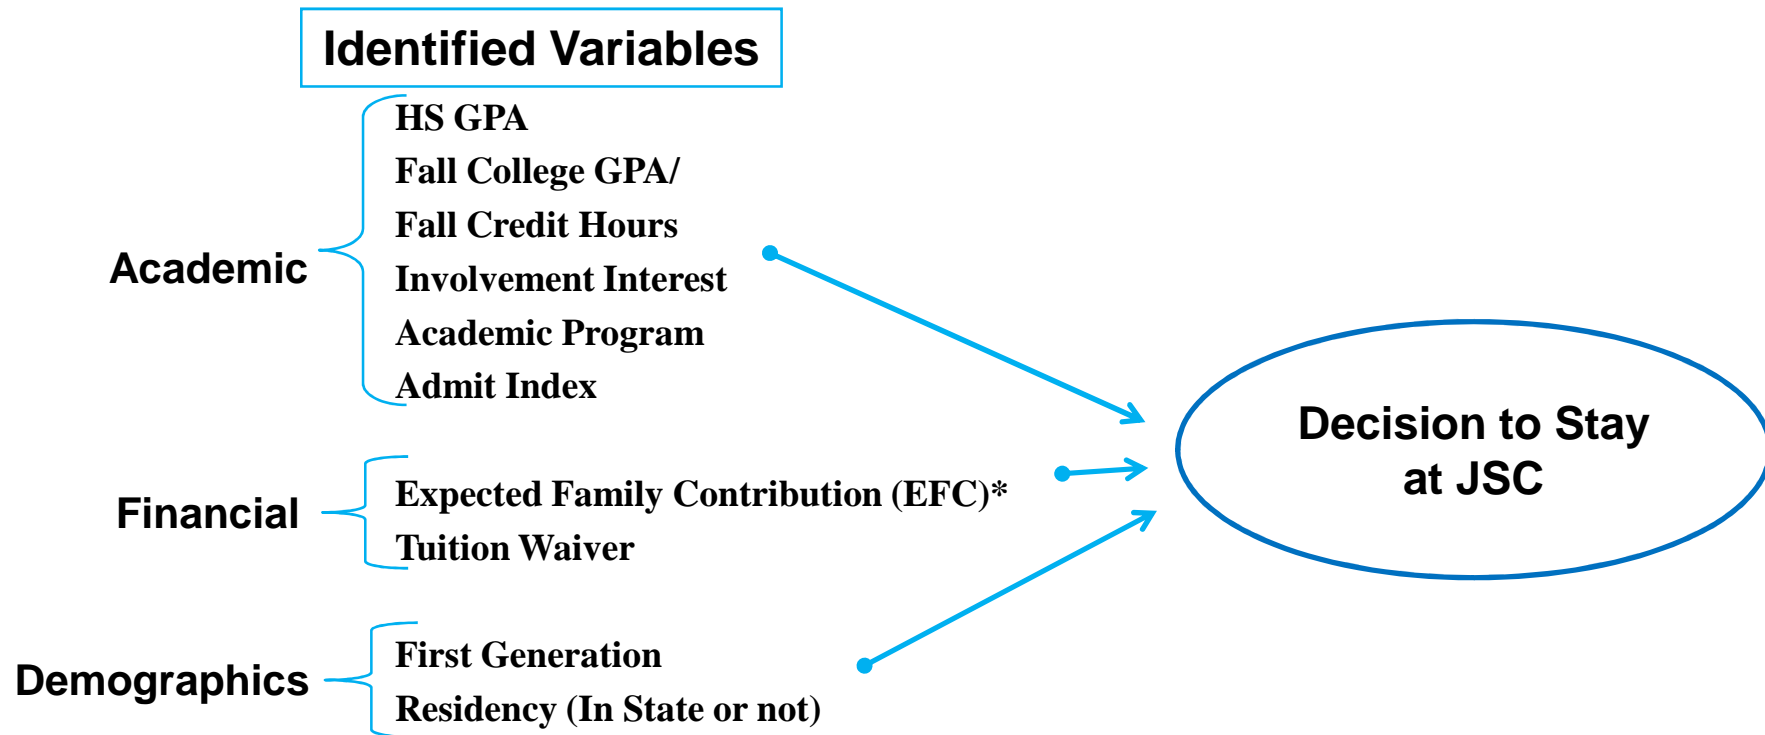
Identified Variables

Academic

HS GPA
Fall College GPA/
Fall Credit Hours
Involvement Interest
Academic Program
Admit Index

Financial

Expected Family Contribution (EFC)*
Tuition Waiver

Demographics

First Generation
Residency (In State or not)

Decision to Stay at JSC